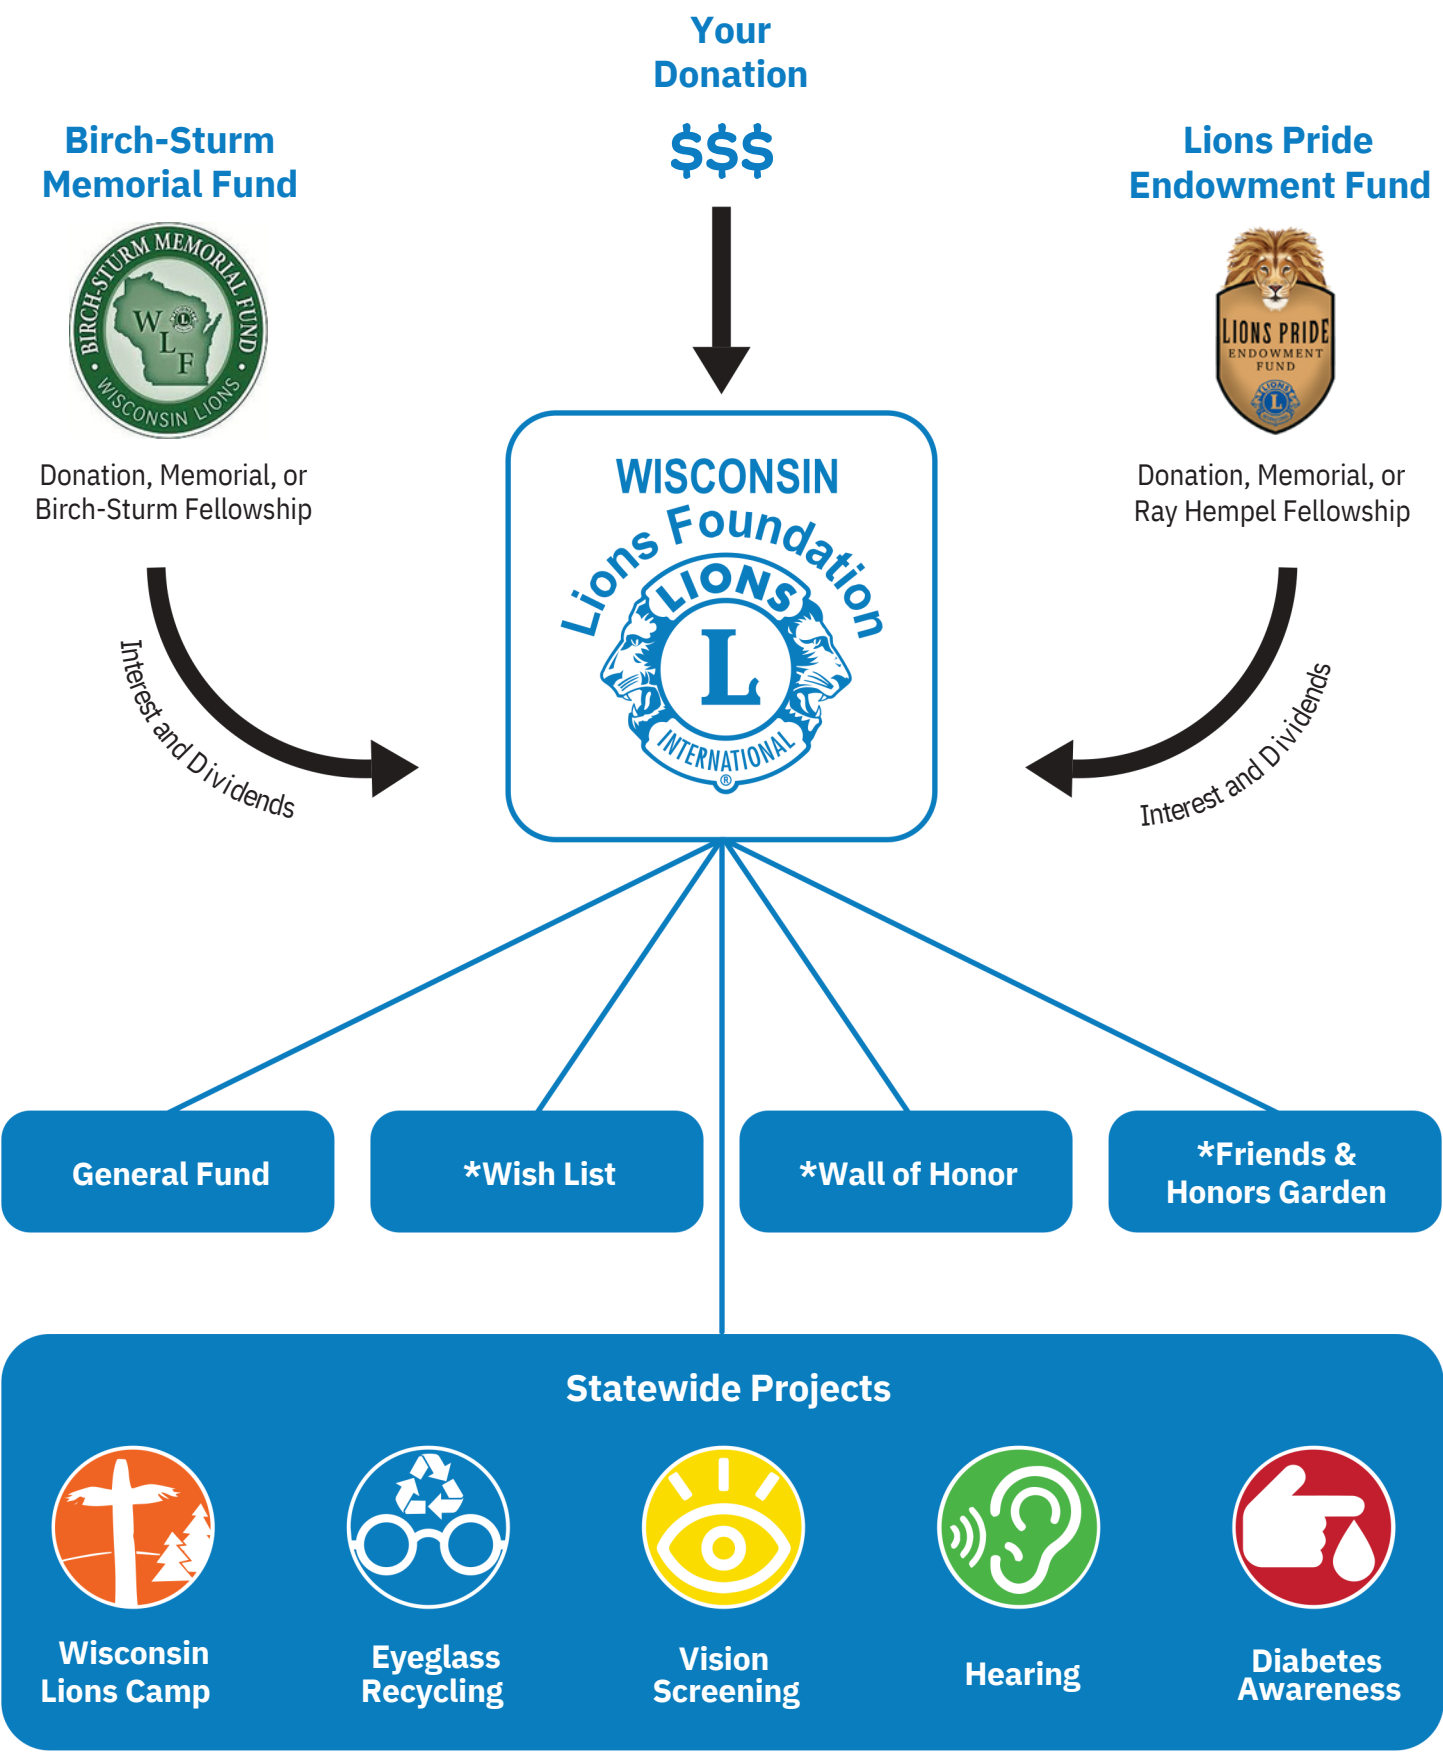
Your Donation

$$$

Birch-Sturm Memorial Fund

BIRCH-STURM MEMORIAL FUND
W L F
WISCONSIN LIONS

Donation, Memorial, or Birch-Sturm Fellowship

Interest and Dividends

Lions Pride Endowment Fund

LIONS PRIDE
ENDOWMENT FUND
LIONS
L

Donation, Memorial, or Ray Hempel Fellowship

Interest and Dividends

WISCONSIN
Lions Foundation
LIONS
L
INTERNATIONAL
®

General Fund

*Wish List

*Wall of Honor

*Friends & Honors Garden

Statewide Projects

Wisconsin Lions Camp

Eyeglass Recycling

Vision Screening

Hearing

Diabetes Awareness